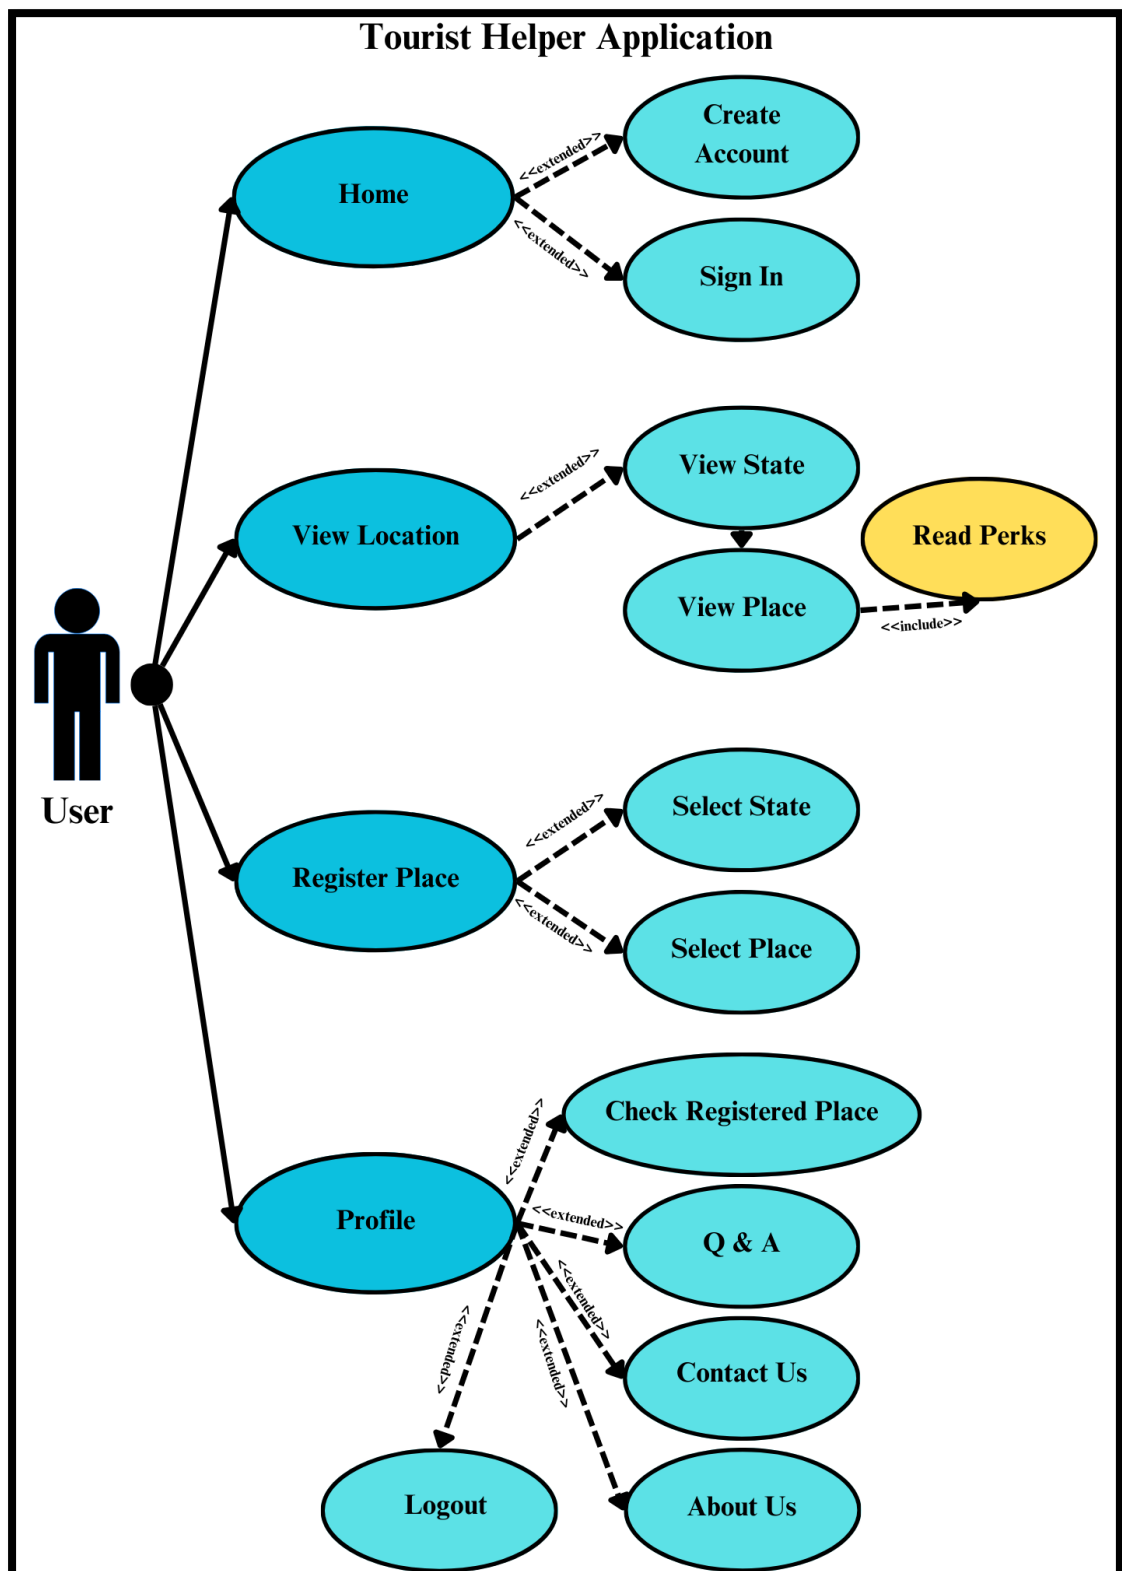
Tourist Helper Application

Home

<<extended>>

Create Account

<<extended>>

Sign In

View Location

<<extended>>

View State

View Place

Read Perks

<<include>>

User

Register Place

<<extended>>

Select State

<<extended>>

Select Place

Profile

<<extended>>

Check Registered Place

<<extended>>

Q & A

<<extended>>

Contact Us

<<extended>>

<<extended>>

Logout

About Us